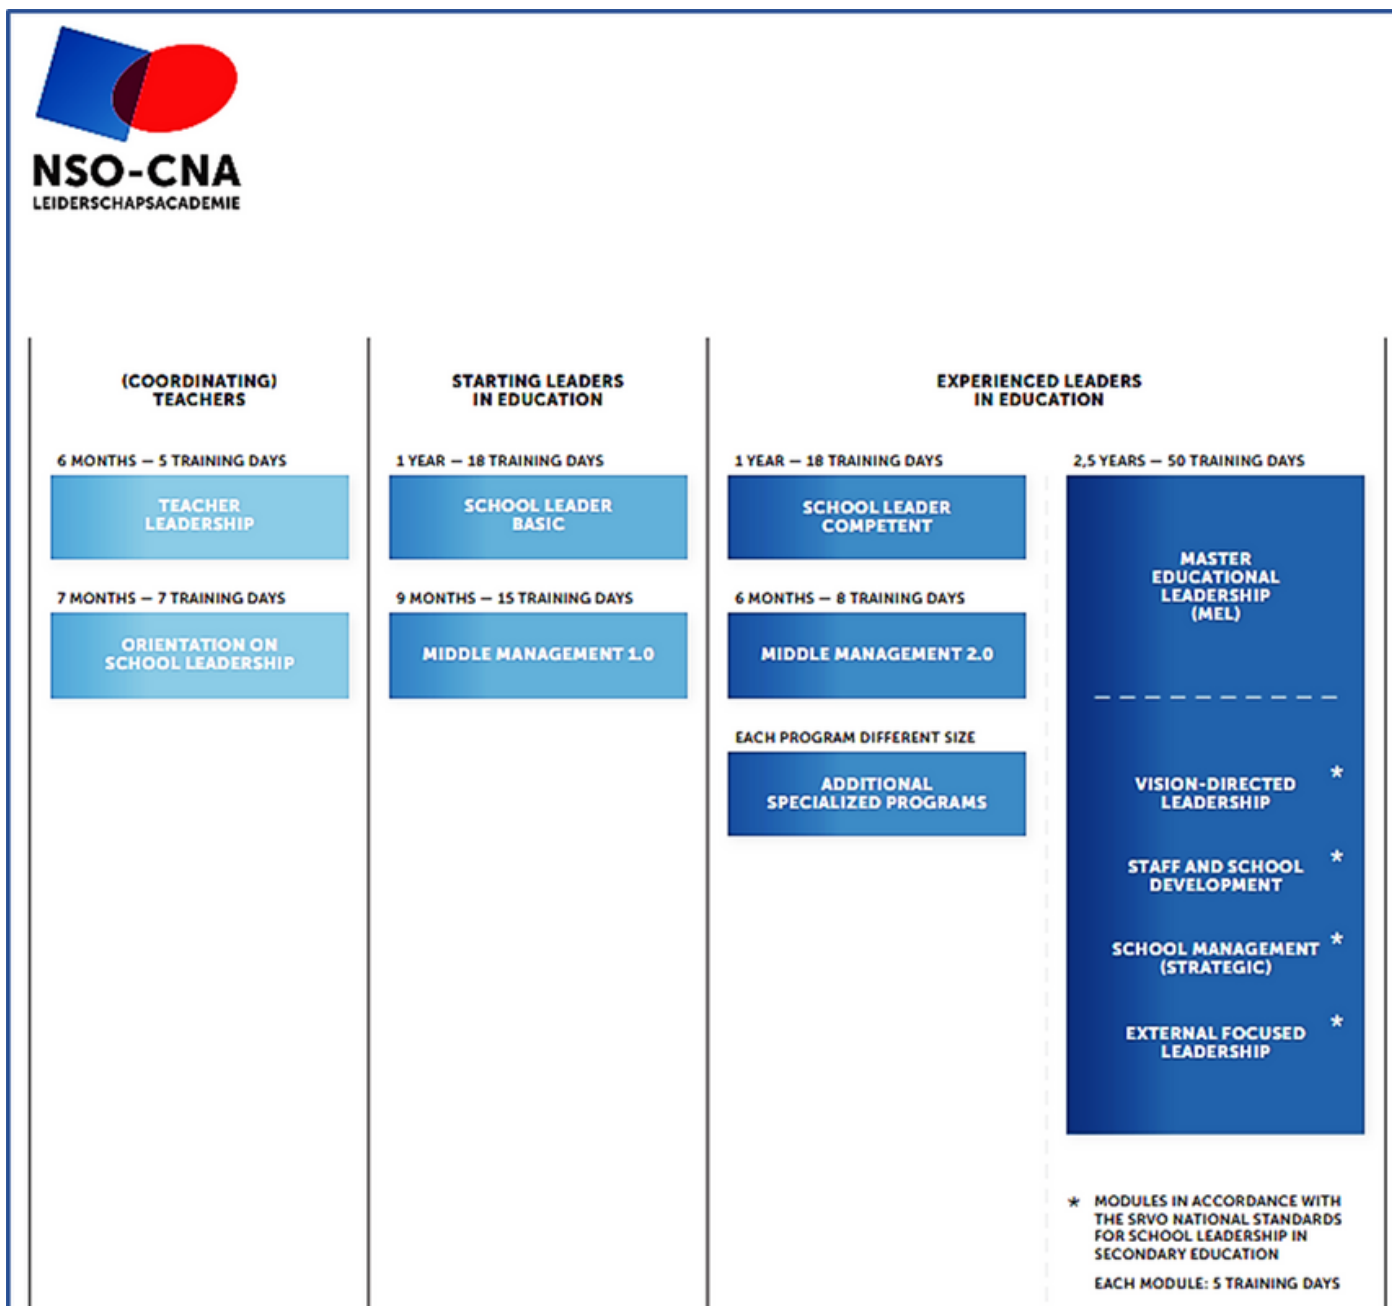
NSO-CNA
LEIDERSCHAPSACADEMIE

(COORDINATING) TEACHERS

6 MONTHS – 5 TRAINING DAYS

TEACHER LEADERSHIP

7 MONTHS – 7 TRAINING DAYS

ORIENTATION ON SCHOOL LEADERSHIP

STARTING LEADERS IN EDUCATION

1 YEAR – 18 TRAINING DAYS

SCHOOL LEADER BASIC

9 MONTHS – 15 TRAINING DAYS

MIDDLE MANAGEMENT 1.0

EXPERIENCED LEADERS IN EDUCATION

1 YEAR – 18 TRAINING DAYS

SCHOOL LEADER COMPETENT

6 MONTHS – 8 TRAINING DAYS

MIDDLE MANAGEMENT 2.0

EACH PROGRAM DIFFERENT SIZE

ADDITIONAL SPECIALIZED PROGRAMS

2,5 YEARS – 50 TRAINING DAYS

MASTER EDUCATIONAL LEADERSHIP (MEL)

VISION-DIRECTED LEADERSHIP *

STAFF AND SCHOOL DEVELOPMENT *

SCHOOL MANAGEMENT (STRATEGIC) *

EXTERNAL FOCUSED LEADERSHIP *

* MODULES IN ACCORDANCE WITH THE SRVO NATIONAL STANDARDS FOR SCHOOL LEADERSHIP IN SECONDARY EDUCATION

EACH MODULE: 5 TRAINING DAYS